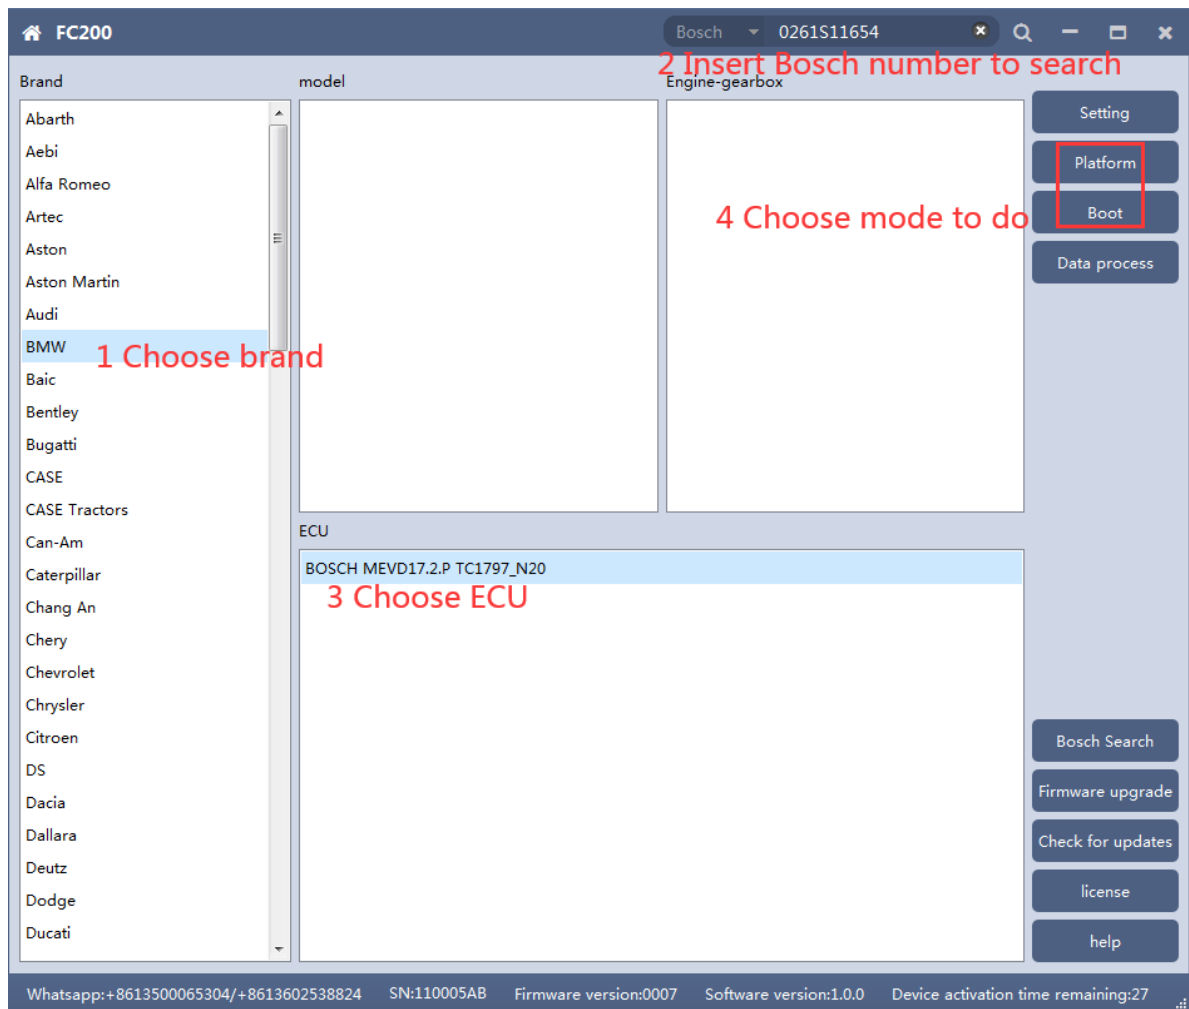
FC200

Bosch 0261S11654

2 Insert Bosch number to search

Brand

model

Engine-gearbox

Abarth
Aebi
Alfa Romeo
Artec
Aston
Aston Martin
Audi
BMW
Baic
Bentley
Bugatti
CASE
CASE Tractors
Can-Am
Caterpillar
Chang An
Chery
Chevrolet
Chrysler
Citroen
DS
Dacia
Dallara
Deutz
Dodge
Ducati

1 Choose brand

ECU

BOSCH MEVD17.2.P TC1797_N20

3 Choose ECU

4 Choose mode to do

Setting

Platform

Boot

Data process

Bosch Search

Firmware upgrade

Check for updates

license

help

Whatsapp:+8613500065304/+8613602538824 SN:110005AB Firmware version:0007 Software version:1.0.0 Device activation time remaining:27